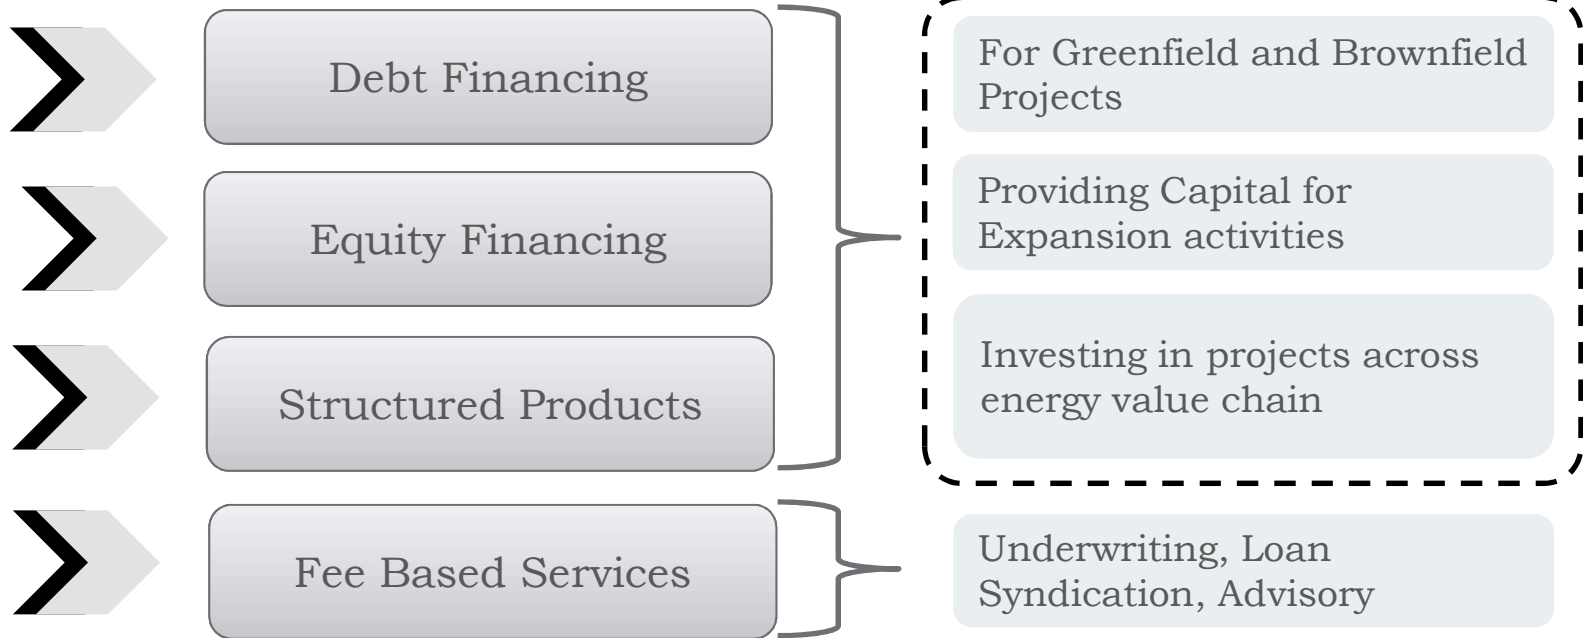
Debt Financing

Equity Financing

Structured Products

Fee Based Services

For Greenfield and Brownfield Projects

Providing Capital for Expansion activities

Investing in projects across energy value chain

Underwriting, Loan Syndication, Advisory